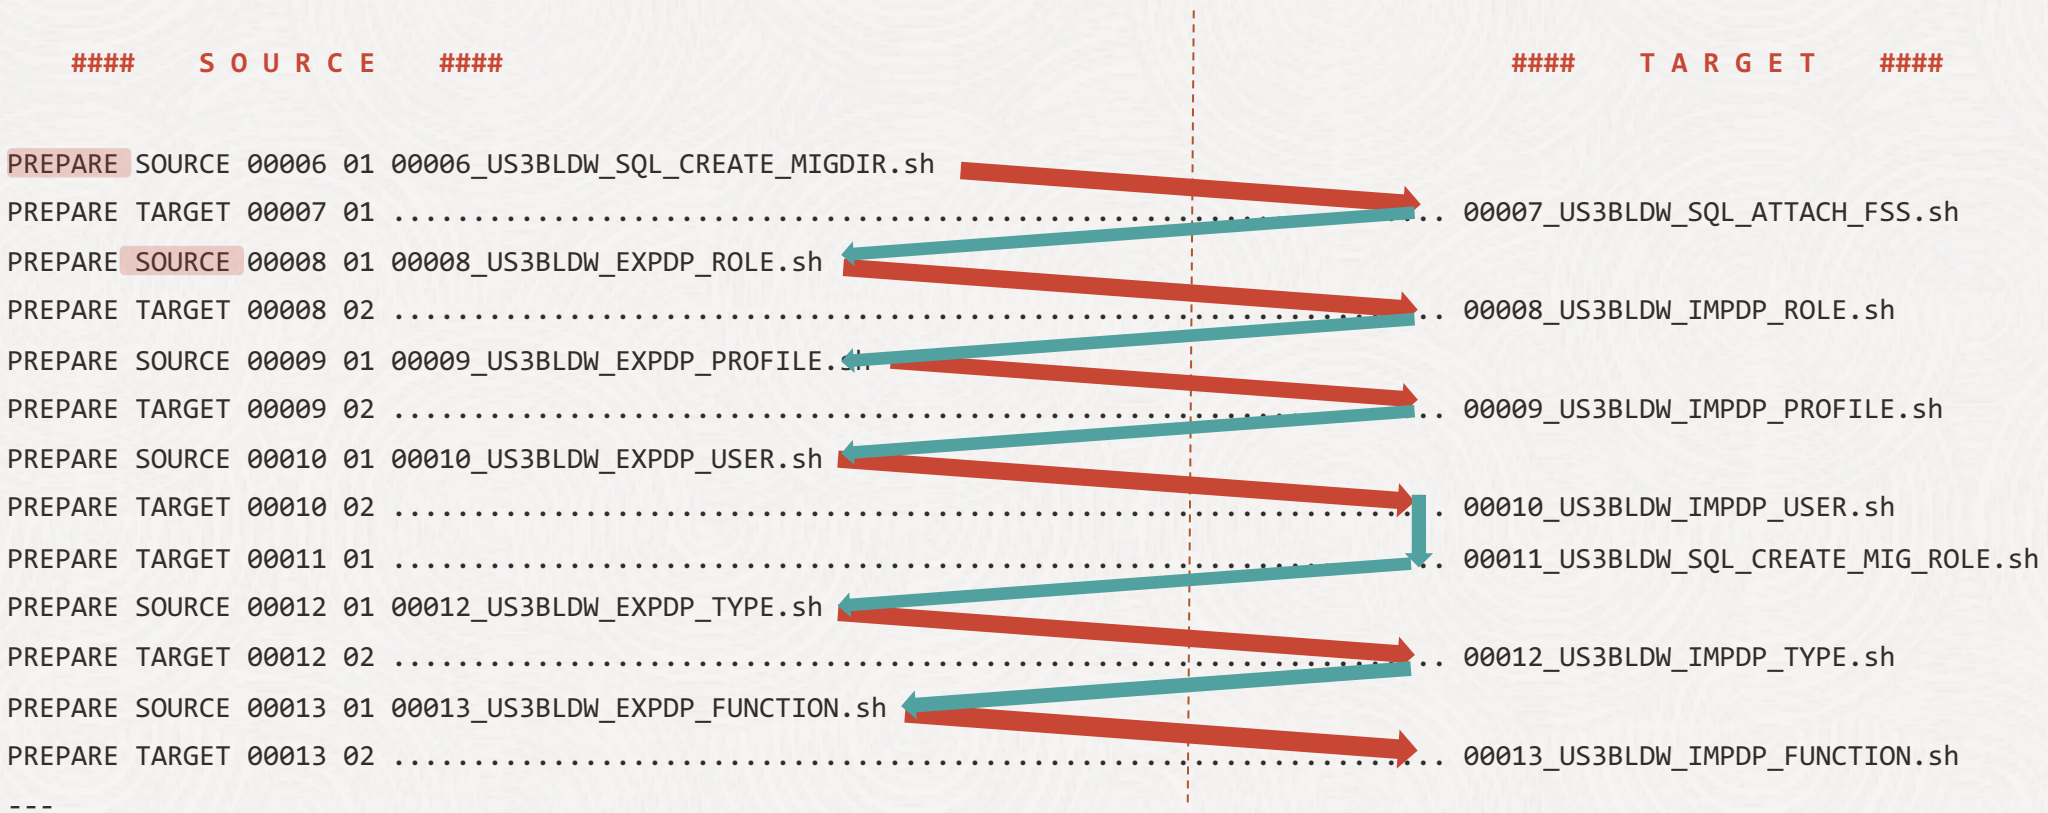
#### S O U R C E ####

#### T A R G E T ####

PREPARE SOURCE 00006 01 00006_US3BLDW_SQL_CREATE_MIGDIR.sh
PREPARE TARGET 00007 01 ........................................................ 00007_US3BLDW_SQL_ATTACH_FSS.sh
PREPARE SOURCE 00008 01 00008_US3BLDW_EXPDP_ROLE.sh
PREPARE TARGET 00008 02 ........................................................ 00008_US3BLDW_IMPDP_ROLE.sh
PREPARE SOURCE 00009 01 00009_US3BLDW_EXPDP_PROFILE.sh
PREPARE TARGET 00009 02 ........................................................ 00009_US3BLDW_IMPDP_PROFILE.sh
PREPARE SOURCE 00010 01 00010_US3BLDW_EXPDP_USER.sh
PREPARE TARGET 00010 02 ........................................................ 00010_US3BLDW_IMPDP_USER.sh
PREPARE TARGET 00011 01 ........................................................ 00011_US3BLDW_SQL_CREATE_MIG_ROLE.sh
PREPARE SOURCE 00012 01 00012_US3BLDW_EXPDP_TYPE.sh
PREPARE TARGET 00012 02 ........................................................ 00012_US3BLDW_IMPDP_TYPE.sh
PREPARE SOURCE 00013 01 00013_US3BLDW_EXPDP_FUNCTION.sh
PREPARE TARGET 00013 02 ........................................................ 00013_US3BLDW_IMPDP_FUNCTION.sh
---